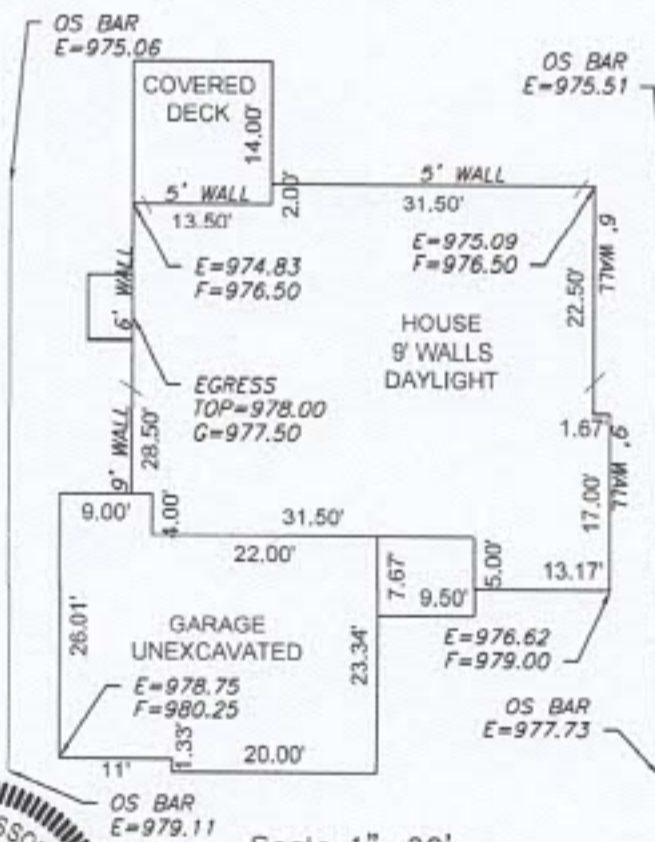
OS BAR
E=975.06

OS BAR
E=975.51

COVERED DECK
14.00'
2.00'
5' WALL
13.50'
5' WALL
31.50'
E=975.09
F=976.50
9' WALL
22.50'
E=974.83
F=976.50
6' WALL
HOUSE
9' WALLS
DAYLIGHT
EGRESS
TOP=978.00
G=977.50
9' WALL
28.50'
1.67'
9' WALL
9.00'
4.00'
31.50'
17.00'
22.00'
7.67'
5.00'
9.50'
13.17'
26.01'
GARAGE
UNEXCAVATED
23.34'
E=976.62
F=979.00
E=978.75
F=980.25
1.33'
OS BAR
E=977.73
11'
20.00'
OS BAR
E=979.11
Scale 1"=30'